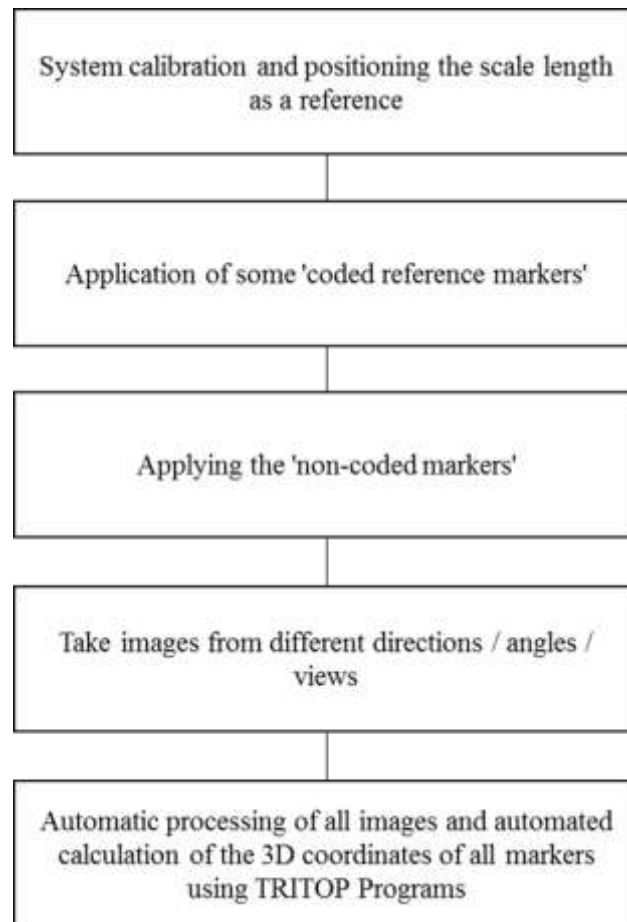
System calibration and positioning the scale length as a reference

Application of some 'coded reference markers'

Applying the 'non-coded markers'

Take images from different directions / angles / views

Automatic processing of all images and automated calculation of the 3D coordinates of all markers using TRITOP Programs